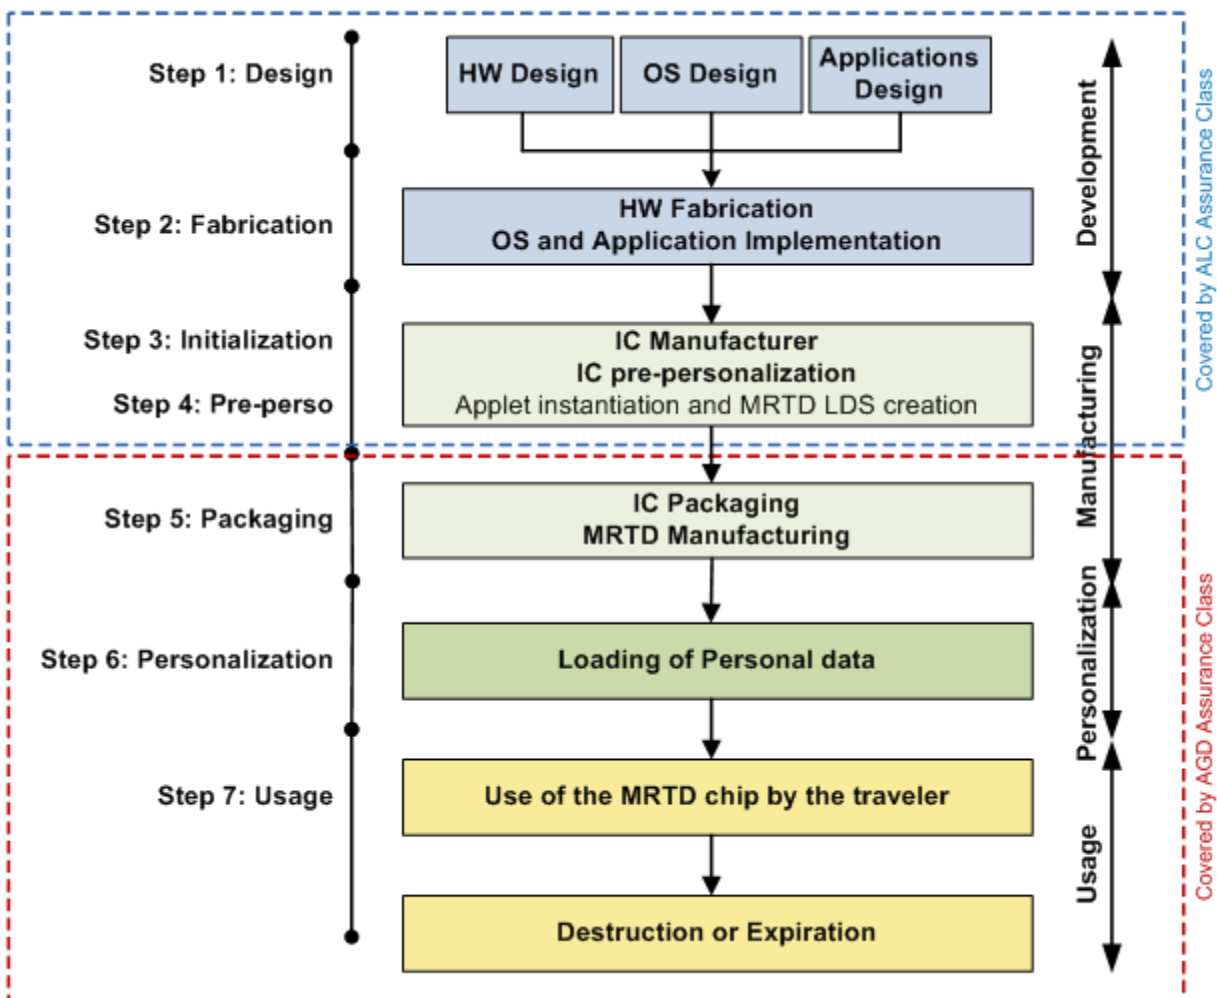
Step 1: Design

HW Design

OS Design

Applications Design

Step 2: Fabrication

HW Fabrication
OS and Application Implementation

Step 3: Initialization

Step 4: Pre-perso

IC Manufacturer
IC pre-personalization
Applet instantiation and MRTD LDS creation

Step 5: Packaging

IC Packaging
MRTD Manufacturing

Step 6: Personalization

Loading of Personal data

Step 7: Usage

Use of the MRTD chip by the traveler

Destruction or Expiration

Development

Manufacturing

Personalization

Usage

Covered by ALC Assurance Class

Covered by AGD Assurance Class